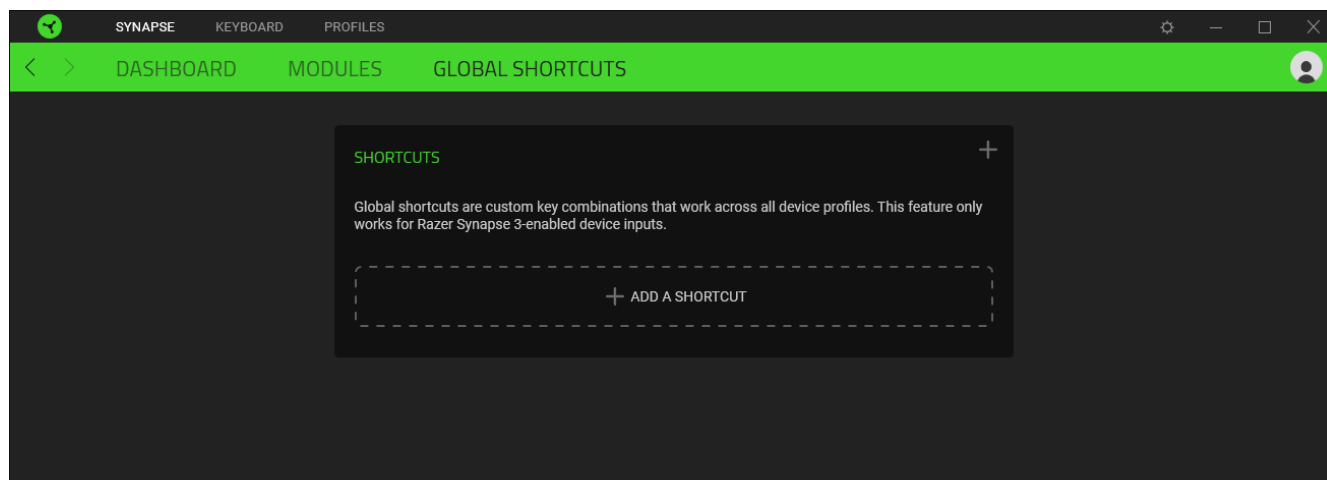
SYNAPSE KEYBOARD PROFILES

DASHBOARD MODULES GLOBAL SHORTCUTS

SHORTCUTS

Global shortcuts are custom key combinations that work across all device profiles. This feature only works for Razer Synapse 3-enabled device inputs.

+ ADD A SHORTCUT